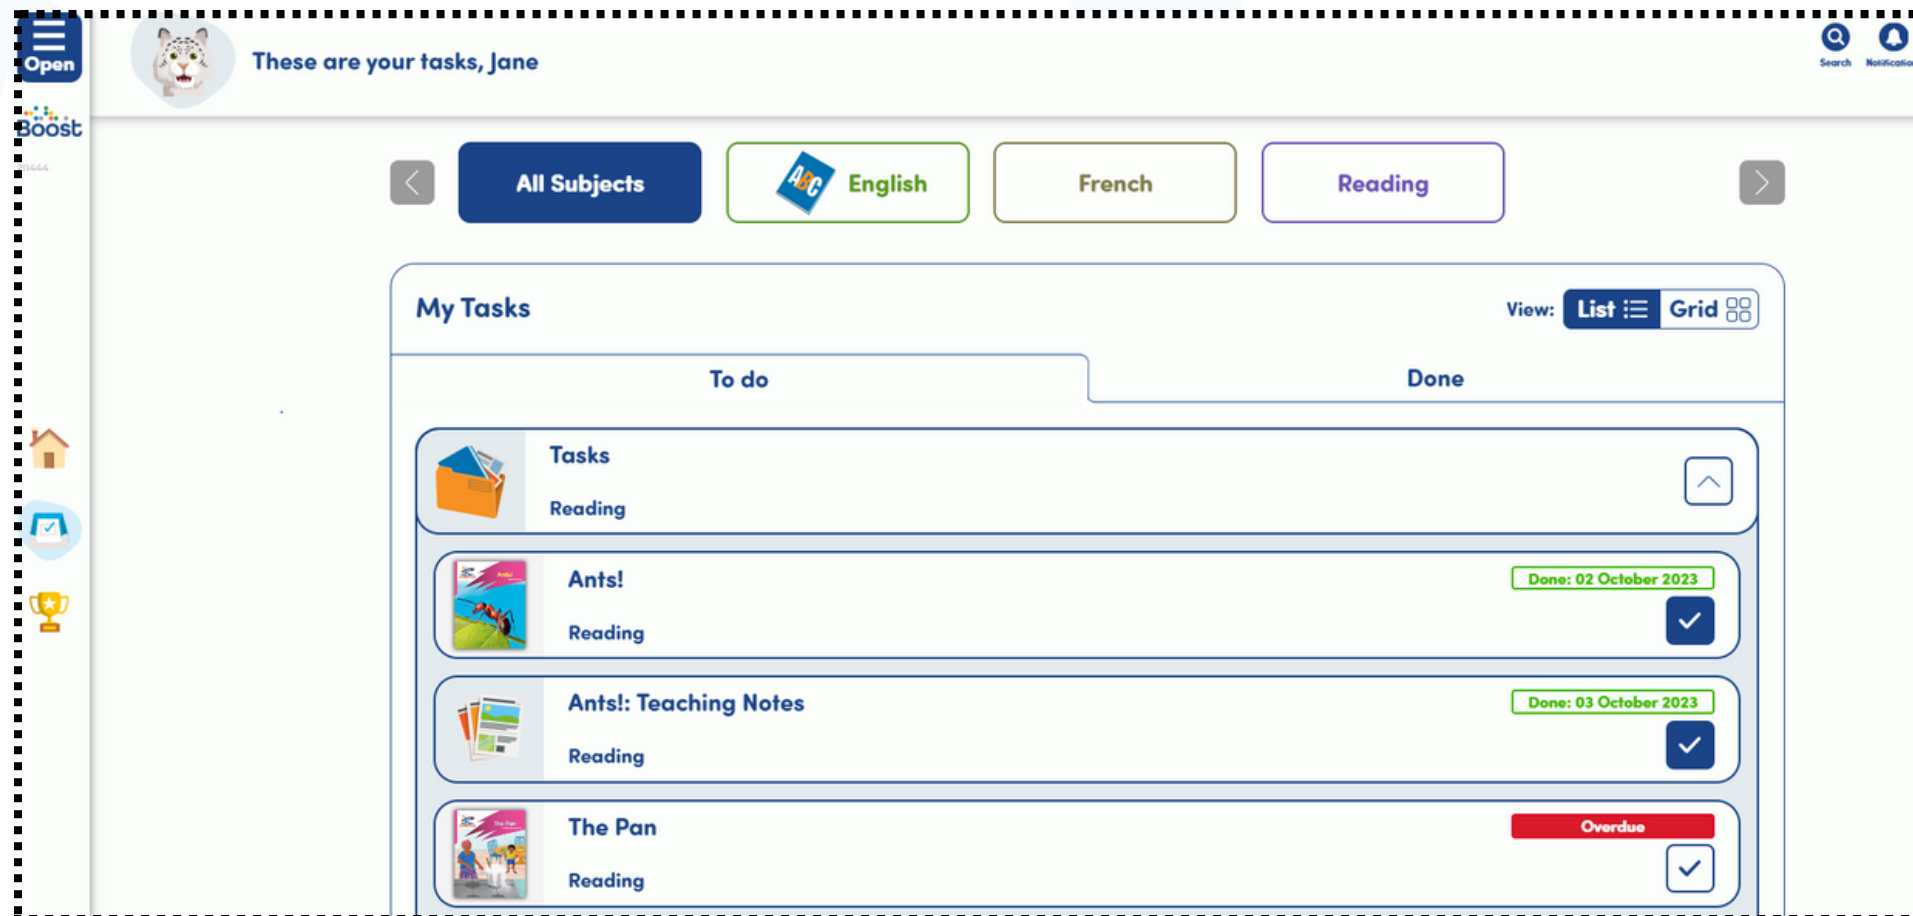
Open

Boost

These are your tasks, Jane

Search

Notificatio

All Subjects

English

French

Reading

My Tasks

View: List Grid

To do

Done

Tasks

Reading

Ants!

Reading

Done: 02 October 2023

Ants!: Teaching Notes

Reading

Done: 03 October 2023

The Pan

Reading

Overdue